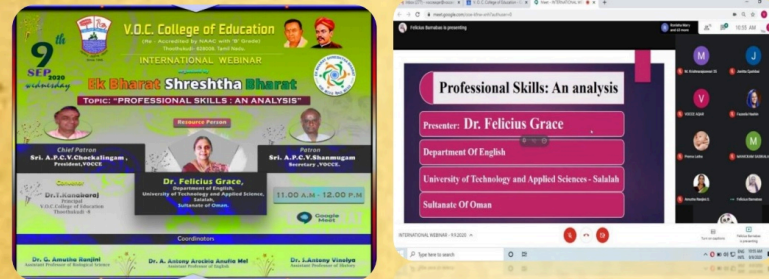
V.O.C. College of Education

(Re - Accredited by NAAC with "B" Grade)

Thoothukudi - 628008, Tamil Nadu.

INTERNATIONAL WEBINAR

9th SEP 2020 wednesday

Organised by

Ek Bharat Shreshtha Bharat

TOPIC: "PROFESSIONAL SKILLS : AN ANALYSIS"

Chief Patron

Sri. A.P.C.V.Chockalingam, President, VOCCE

Resource Person

Dr. Felicius Grace, Department of English, University of Technology and Applied Science, Salalah, Sultanate of Oman.

Patron

Sri. A.P.C.V.Shanmugam Secretary, VOCCE

Convenor

Dr.T.Kanakaraj Principal V.O.C College of Education Thoothukudi - 8

11.00 A.M - 12.00 P.M

Google Meet

Coordinators

Dr. G. Amutha Ranjini Assistant Professor of Biological Science

Dr. A. Antony Arockia Anufia Mel Assistant Professor of English

Dr. J.Antony Vinolya Assistant Professor of History

Felicius Barnabas is presenting

Professional Skills: An analysis

Presenter: Dr. Felicius Grace

Department Of English

University of Technology and Applied Sciences - Salalah

Sultanate Of Oman

INTERNATIONAL WEBINAR - 9.9.2020